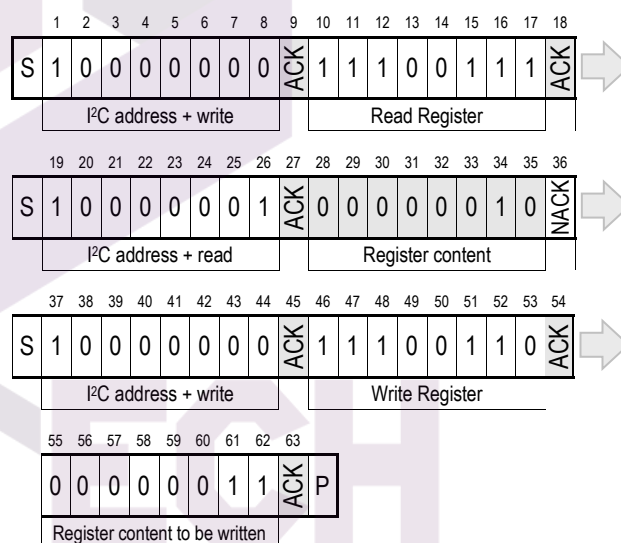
| 1 | 2 | 3 | 4 | 5 | 6 | 7 | 8 | 9 | 10 | 11 | 12 | 13 | 14 | 15 | 16 | 17 | 18 |
|---|---|---|---|---|---|---|---|---|---|---|---|---|---|---|---|---|---|
| S | 1 | 0 | 0 | 0 | 0 | 0 | 0 | 0 | ACK | 1 | 1 | 1 | 0 | 0 | 1 | 1 | 1 | ACK |

I²C address + write

Read Register

| 19 | 20 | 21 | 22 | 23 | 24 | 25 | 26 | 27 | 28 | 29 | 30 | 31 | 32 | 33 | 34 | 35 | 36 |
|---|---|---|---|---|---|---|---|---|---|---|---|---|---|---|---|---|---|
| S | 1 | 0 | 0 | 0 | 0 | 0 | 0 | 1 | ACK | 0 | 0 | 0 | 0 | 0 | 0 | 1 | 0 | NACK |

I²C address + read

Register content

| 37 | 38 | 39 | 40 | 41 | 42 | 43 | 44 | 45 | 46 | 47 | 48 | 49 | 50 | 51 | 52 | 53 | 54 |
|---|---|---|---|---|---|---|---|---|---|---|---|---|---|---|---|---|---|
| S | 1 | 0 | 0 | 0 | 0 | 0 | 0 | 0 | ACK | 1 | 1 | 1 | 0 | 0 | 1 | 1 | 0 | ACK |

I²C address + write

Write Register

| 55 | 56 | 57 | 58 | 59 | 60 | 61 | 62 | 63 | |
|---|---|---|---|---|---|---|---|---|---|
| 0 | 0 | 0 | 0 | 0 | 0 | 1 | 1 | ACK | P |

Register content to be written